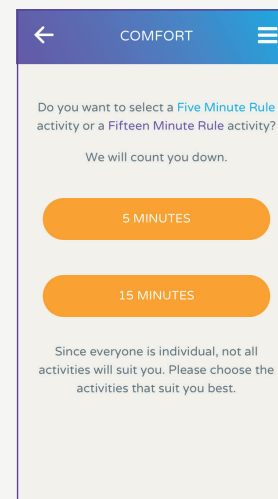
COMFORT

Do you want to select a Five Minute Rule activity or a Fifteen Minute Rule activity?

We will count you down.

5 MINUTES

15 MINUTES

Since everyone is individual, not all activities will suit you. Please choose the activities that suit you best.